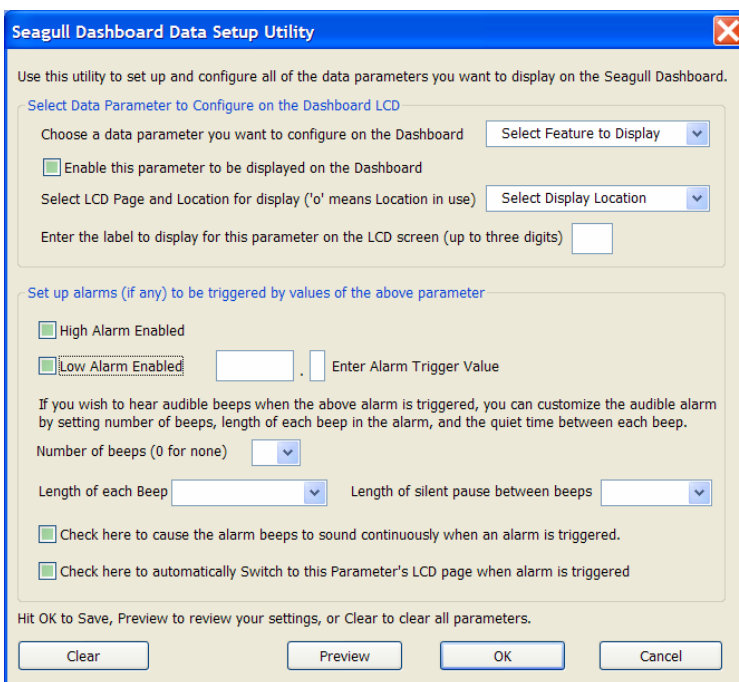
Seagull Dashboard Data Setup Utility

Use this utility to set up and configure all of the data parameters you want to display on the Seagull Dashboard.

Select Data Parameter to Configure on the Dashboard LCD

Choose a data parameter you want to configure on the Dashboard

Select Feature to Display

Enable this parameter to be displayed on the Dashboard

Select LCD Page and Location for display ('o' means Location in use)

Select Display Location

Enter the label to display for this parameter on the LCD screen (up to three digits)

Set up alarms (if any) to be triggered by values of the above parameter

High Alarm Enabled

Low Alarm Enabled

.

Enter Alarm Trigger Value

If you wish to hear audible beeps when the above alarm is triggered, you can customize the audible alarm by setting number of beeps, length of each beep in the alarm, and the quiet time between each beep.

Number of beeps (0 for none)

Length of each Beep

Length of silent pause between beeps

Check here to cause the alarm beeps to sound continuously when an alarm is triggered.

Check here to automatically Switch to this Parameter's LCD page when alarm is triggered

Hit OK to Save, Preview to review your settings, or Clear to clear all parameters.

Clear

Preview

OK

Cancel